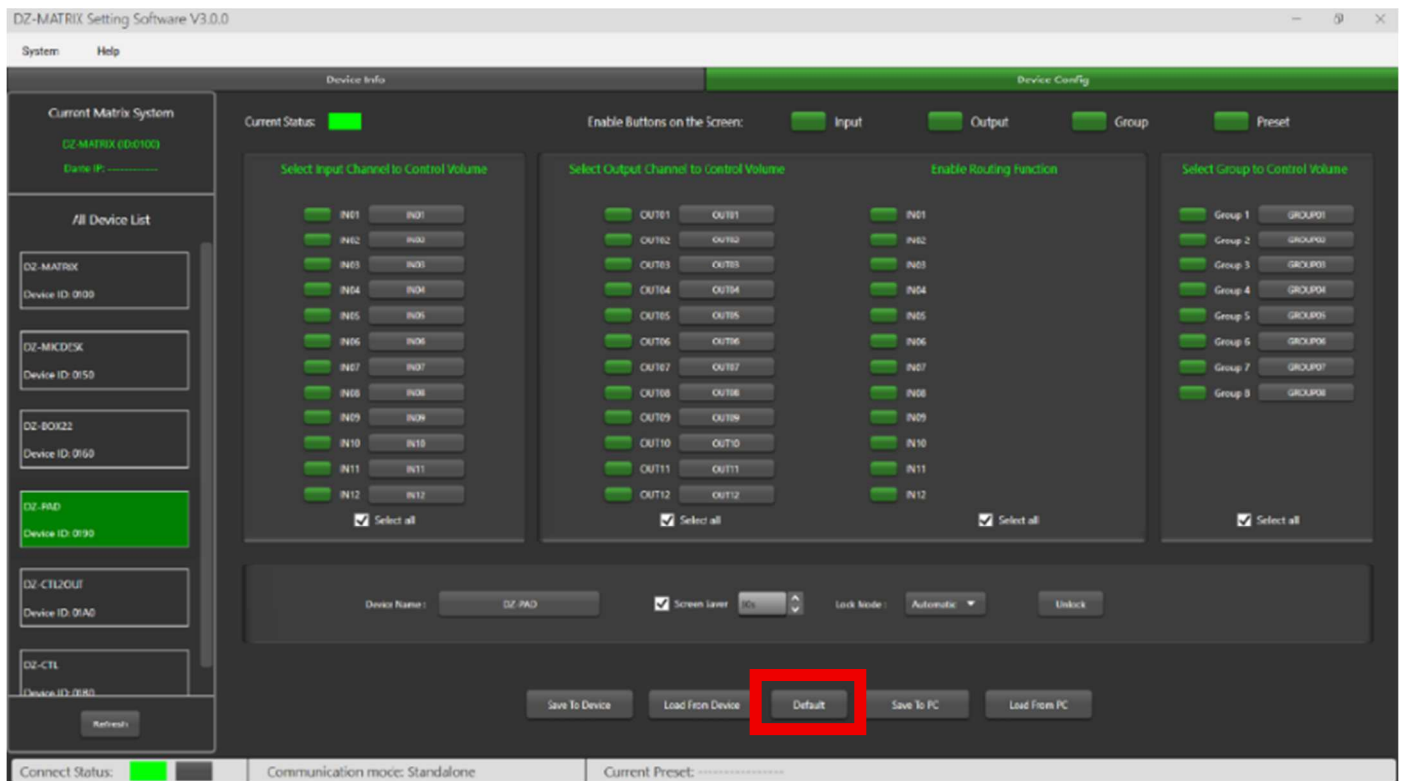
DZ-MATRIX Setting Software V3.0.0

System Help

Device Info
Device Config

Current Matrix System
DZ-MATRIX (ID:0100)
Dante IP: ------------

All Device List

DZ-MATRIX
Device ID: 0100

DZ-MICDESK
Device ID: 0150

DZ-BOX22
Device ID: 0160

DZ-PAD
Device ID: 0190

DZ-CTL2OUT
Device ID: 01A0

DZ-CTL
Device ID: 0180

Refresh

Current Status:
Enable Buttons on the Screen: Input Output Group Preset

Select Input Channel to Control Volume
IN01 IN01
IN02 IN02
IN03 IN03
IN04 IN04
IN05 IN05
IN06 IN06
IN07 IN07
IN08 IN08
IN09 IN09
IN10 IN10
IN11 IN11
IN12 IN12
Select all

Select Output Channel to Control Volume
OUT01 OUT01
OUT02 OUT02
OUT03 OUT03
OUT04 OUT04
OUT05 OUT05
OUT06 OUT06
OUT07 OUT07
OUT08 OUT08
OUT09 OUT09
OUT10 OUT10
OUT11 OUT11
OUT12 OUT12
Select all

Enable Routing Function
IN01
IN02
IN03
IN04
IN05
IN06
IN07
IN08
IN09
IN10
IN11
IN12
Select all

Select Group to Control Volume
Group 1 GROUP01
Group 2 GROUP02
Group 3 GROUP03
Group 4 GROUP04
Group 5 GROUP05
Group 6 GROUP06
Group 7 GROUP07
Group 8 GROUP08
Select all

Device Name : DZ-PAD
Screen saver 30s
Lock Mode : Automatic
Unlock

Save To Device
Load From Device
Default
Save To PC
Load From PC

Connect Status:
Communication mode: Standalone
Current Preset: ---------------